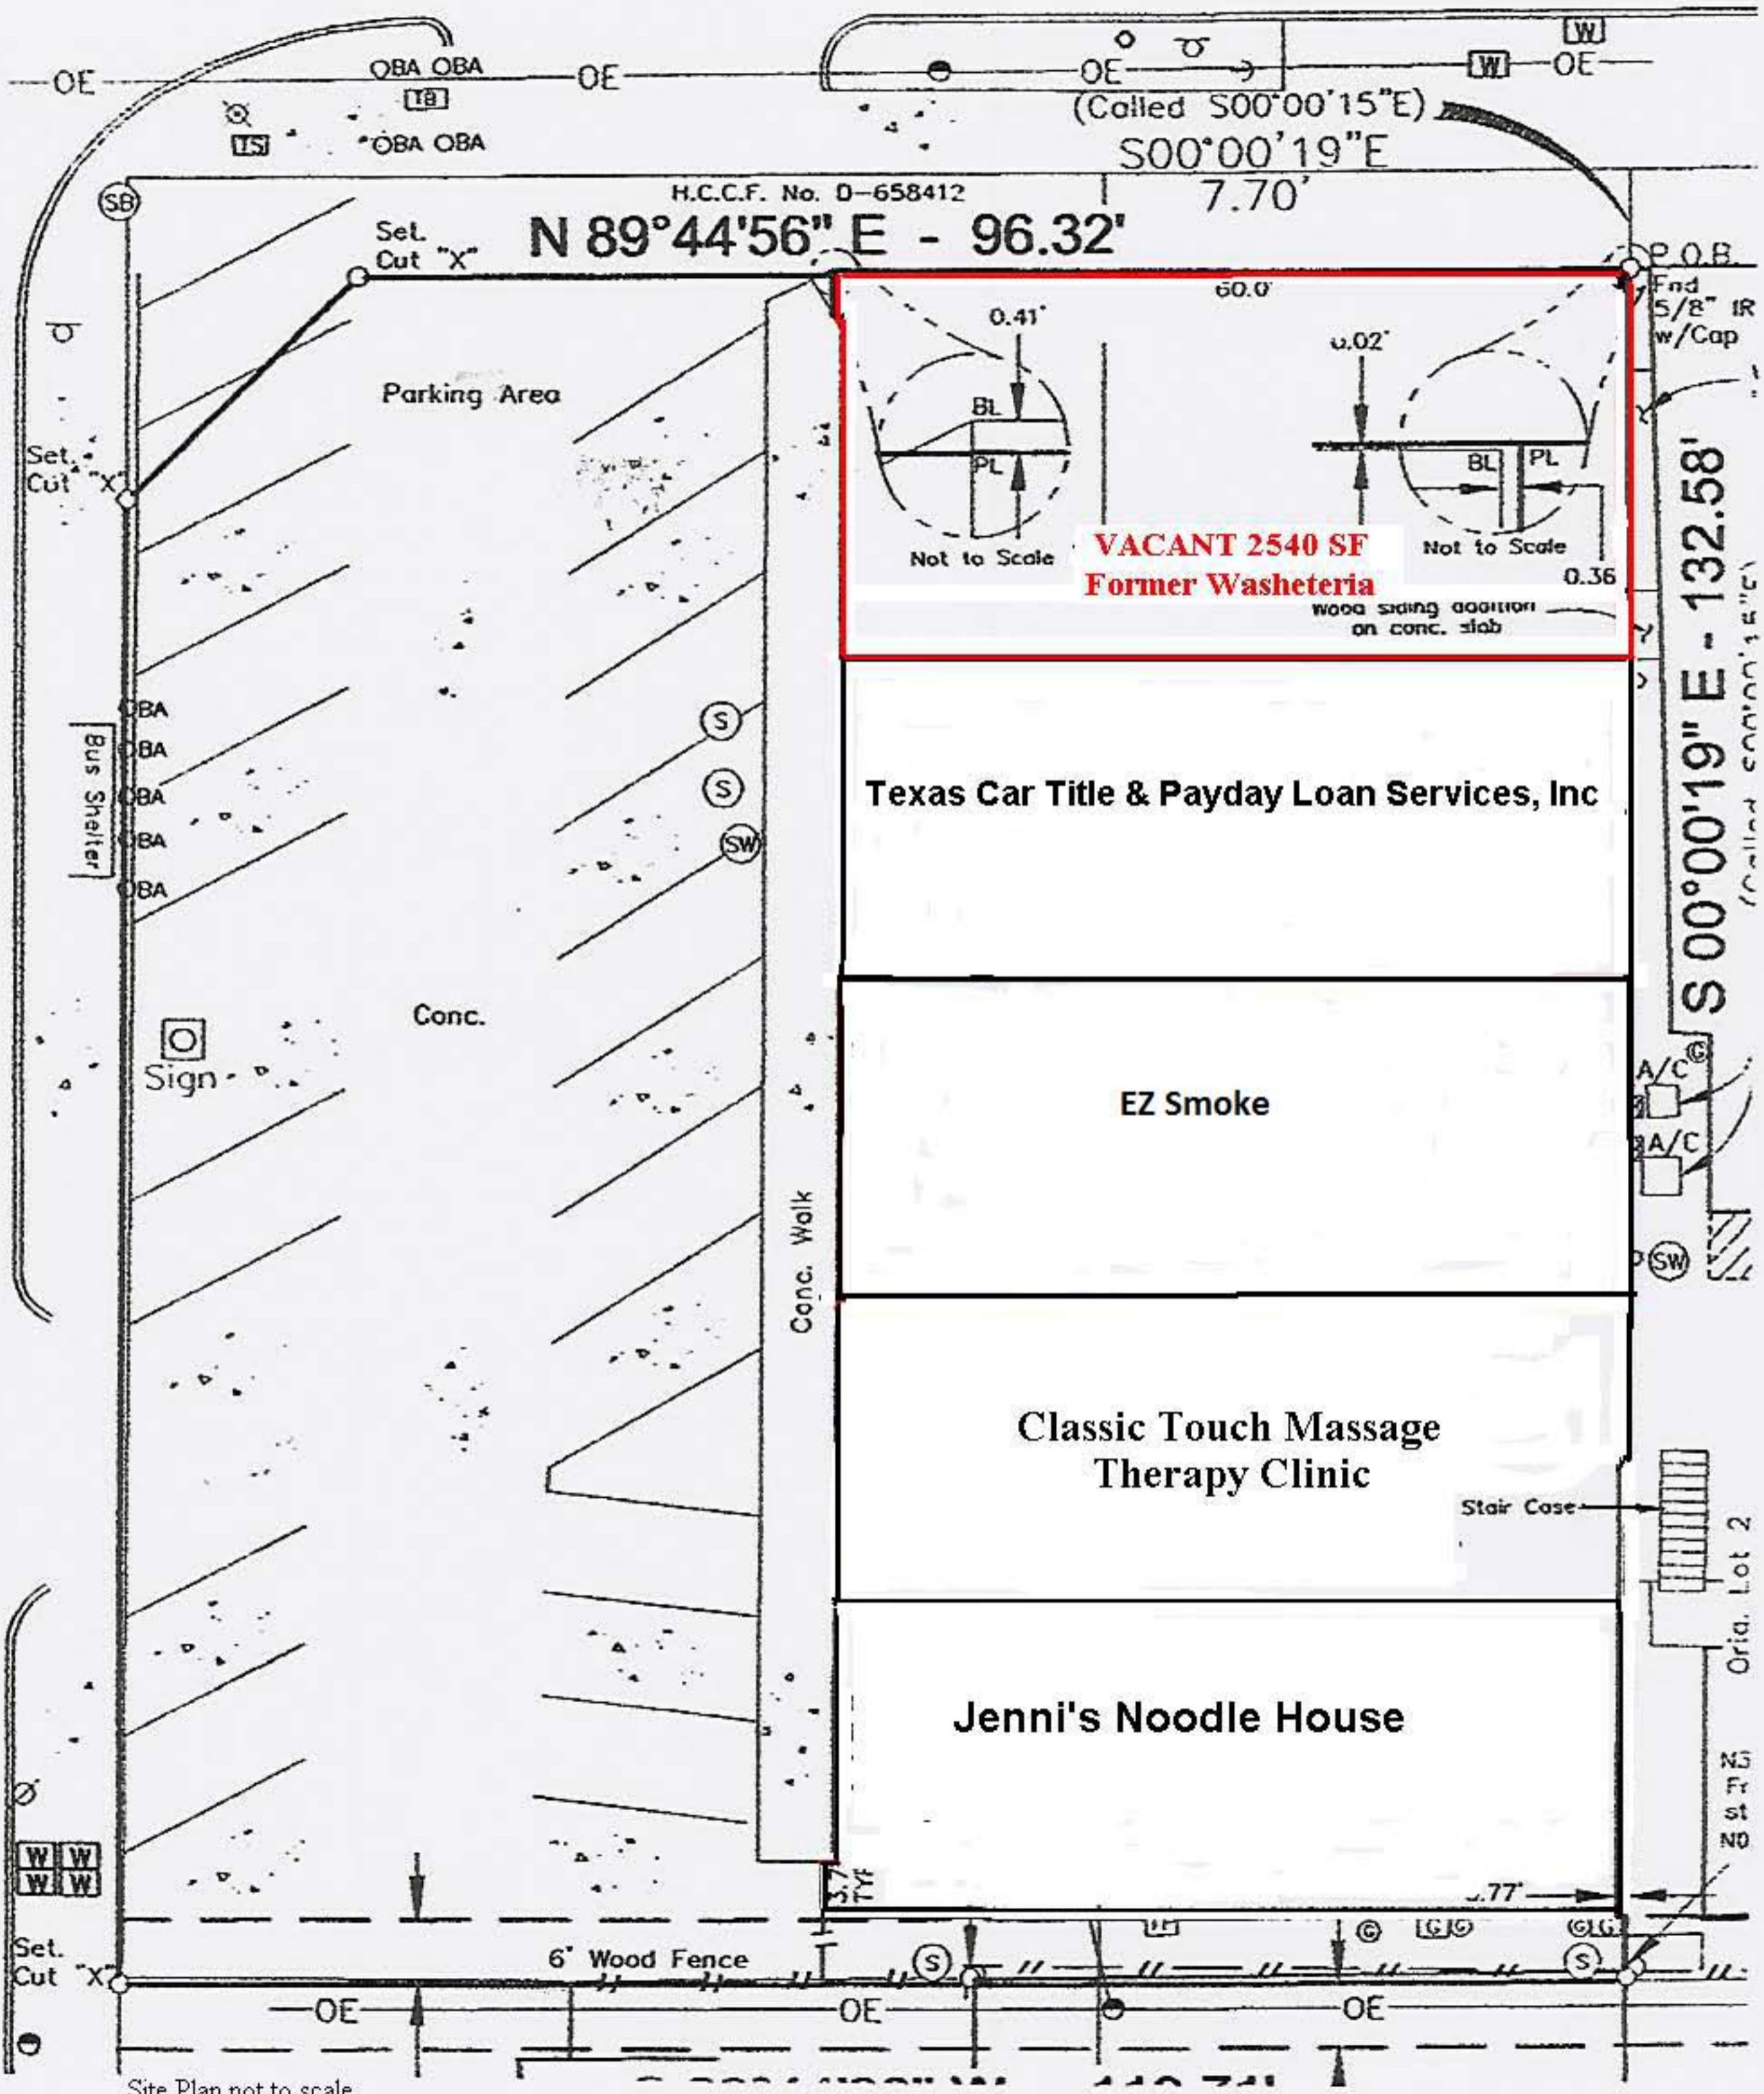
OE
OBA OBA
TB
OE
OBA OBA
TS
OE
W
W
OE
(Called S00°00'15"E)
S00°00'19"E
7.70'
SB
H.C.C.F. No. D-658412
Set. Cut "X"
N 89°44'56" E - 96.32'
P.O.B.
Fnd 5/8" IR w/Cap
60.0'
0.41'
0.02'
BL
PL
BL
PL
Not to Scale
Not to Scale
0.36
VACANT 2540 SF
Former Washeteria
wood siding addition on conc. slab
Parking Area
Set. Cut "X"
S 00°00'19" E - 132.58'
(Called S00°00'15"E)
OBA
OBA
OBA
OBA
OBA
Bus Shelter
S
S
SW
Texas Car Title & Payday Loan Services, Inc
Conc.
Sign
EZ Smoke
A/C
A/C
SW
Conc. Walk
Classic Touch Massage Therapy Clinic
Stair Case
Orig. Lot 2
Jenni's Noodle House
W W
W W
3.7' TYP.
.77'
Set. Cut "X"
6' Wood Fence
S
S
OE
OE
OE
Site Plan not to scale
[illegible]